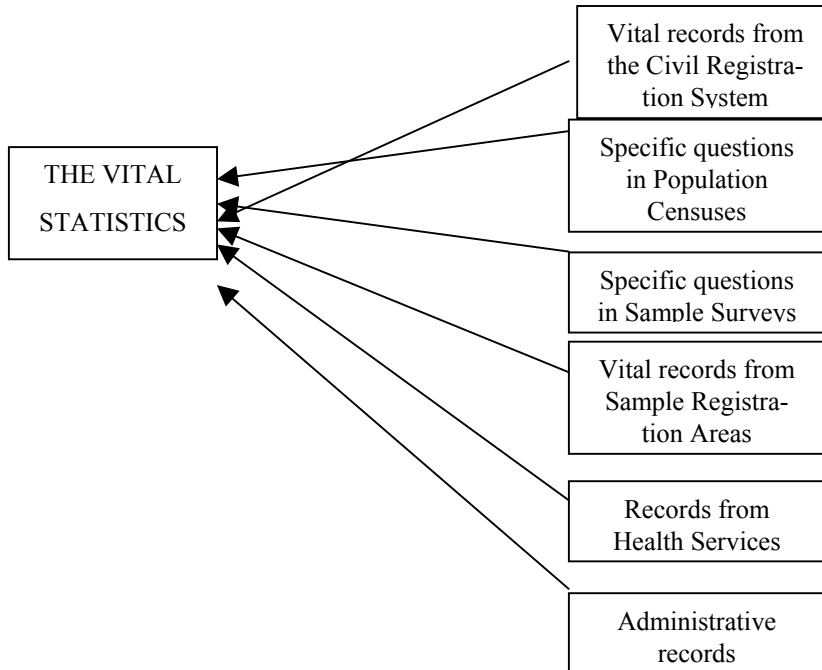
THE VITAL STATISTICS

Vital records from the Civil Registration System

Specific questions in Population Censuses

Specific questions in Sample Surveys

Vital records from Sample Registration Areas

Records from Health Services

Administrative records